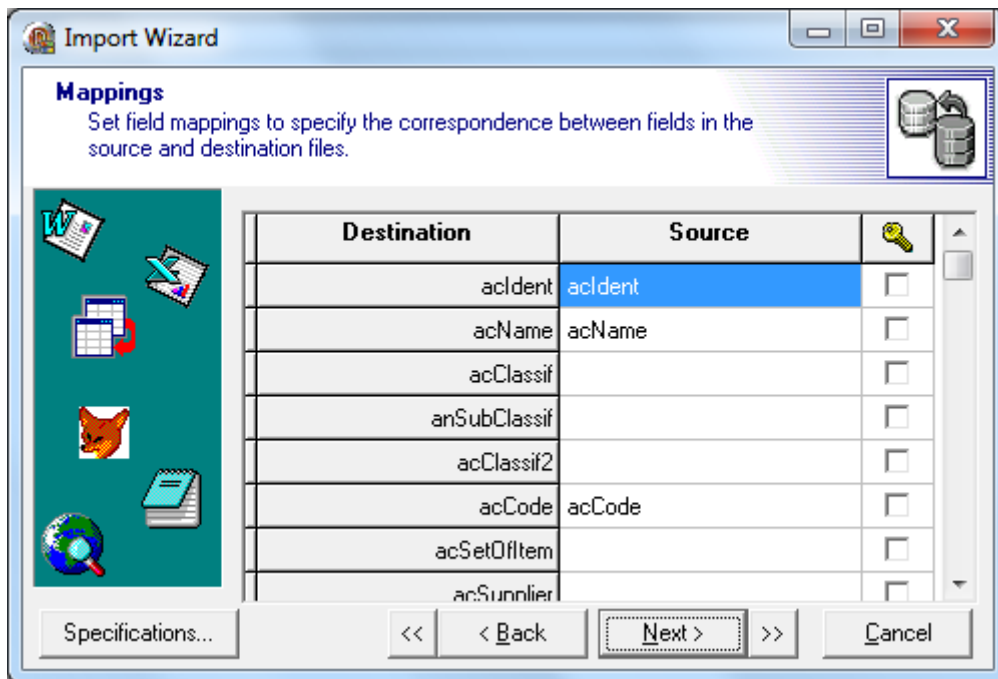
Import Wizard

Mappings
Set field mappings to specify the correspondence between fields in the source and destination files.

| Destination | Source | |
|---|---|---|
| acIdent | acIdent | |
| acName | acName | |
| acClassif | | |
| anSubClassif | | |
| acClassif2 | | |
| acCode | acCode | |
| acSetOfItem | | |
| acSupplier | | |

Specifications...
<<
< Back
Next >
>>
Cancel